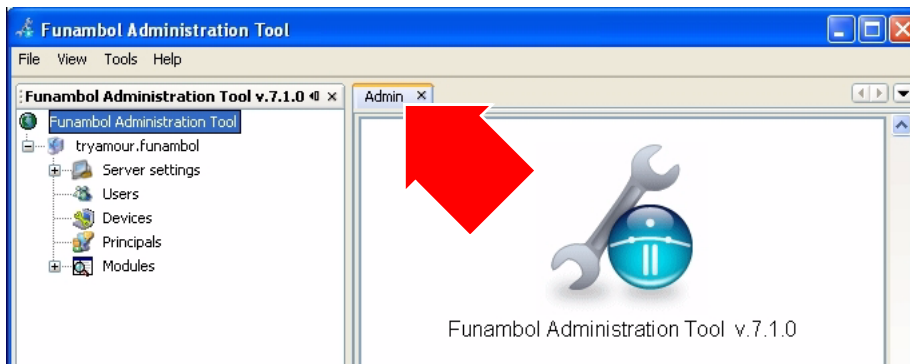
Funambol Administration Tool

File View Tools Help

Funambol Administration Tool v.7.1.0 ×

Admin ×

Funambol Administration Tool
tryamour.funambol
Server settings
Users
Devices
Principals
Modules

Funambol Administration Tool v.7.1.0